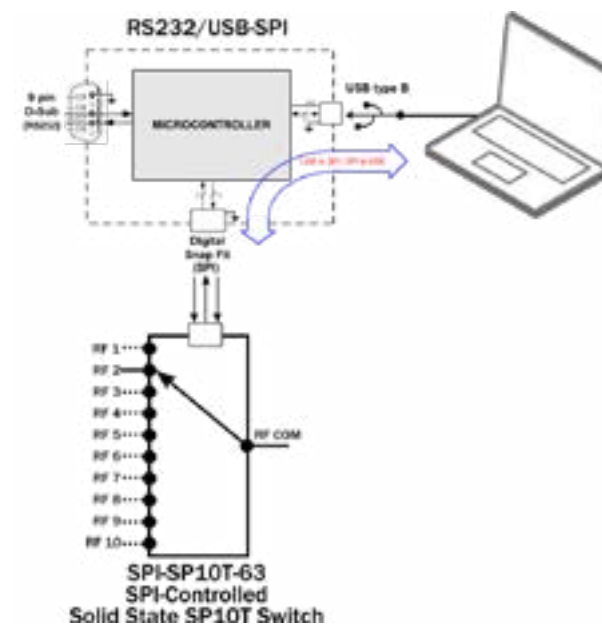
RS232/USB-SPI

9 pin D-Sub (male)

MICROCONTROLLER

USB type B

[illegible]

Digital Snap Fit (SPI)

RF 1
RF 2
RF 3
RF 4
RF 5
RF 6
RF 7
RF 8
RF 9
RF 10

RF COM

SPI-SP10T-63
SPI-Controlled
Solid State SP10T Switch